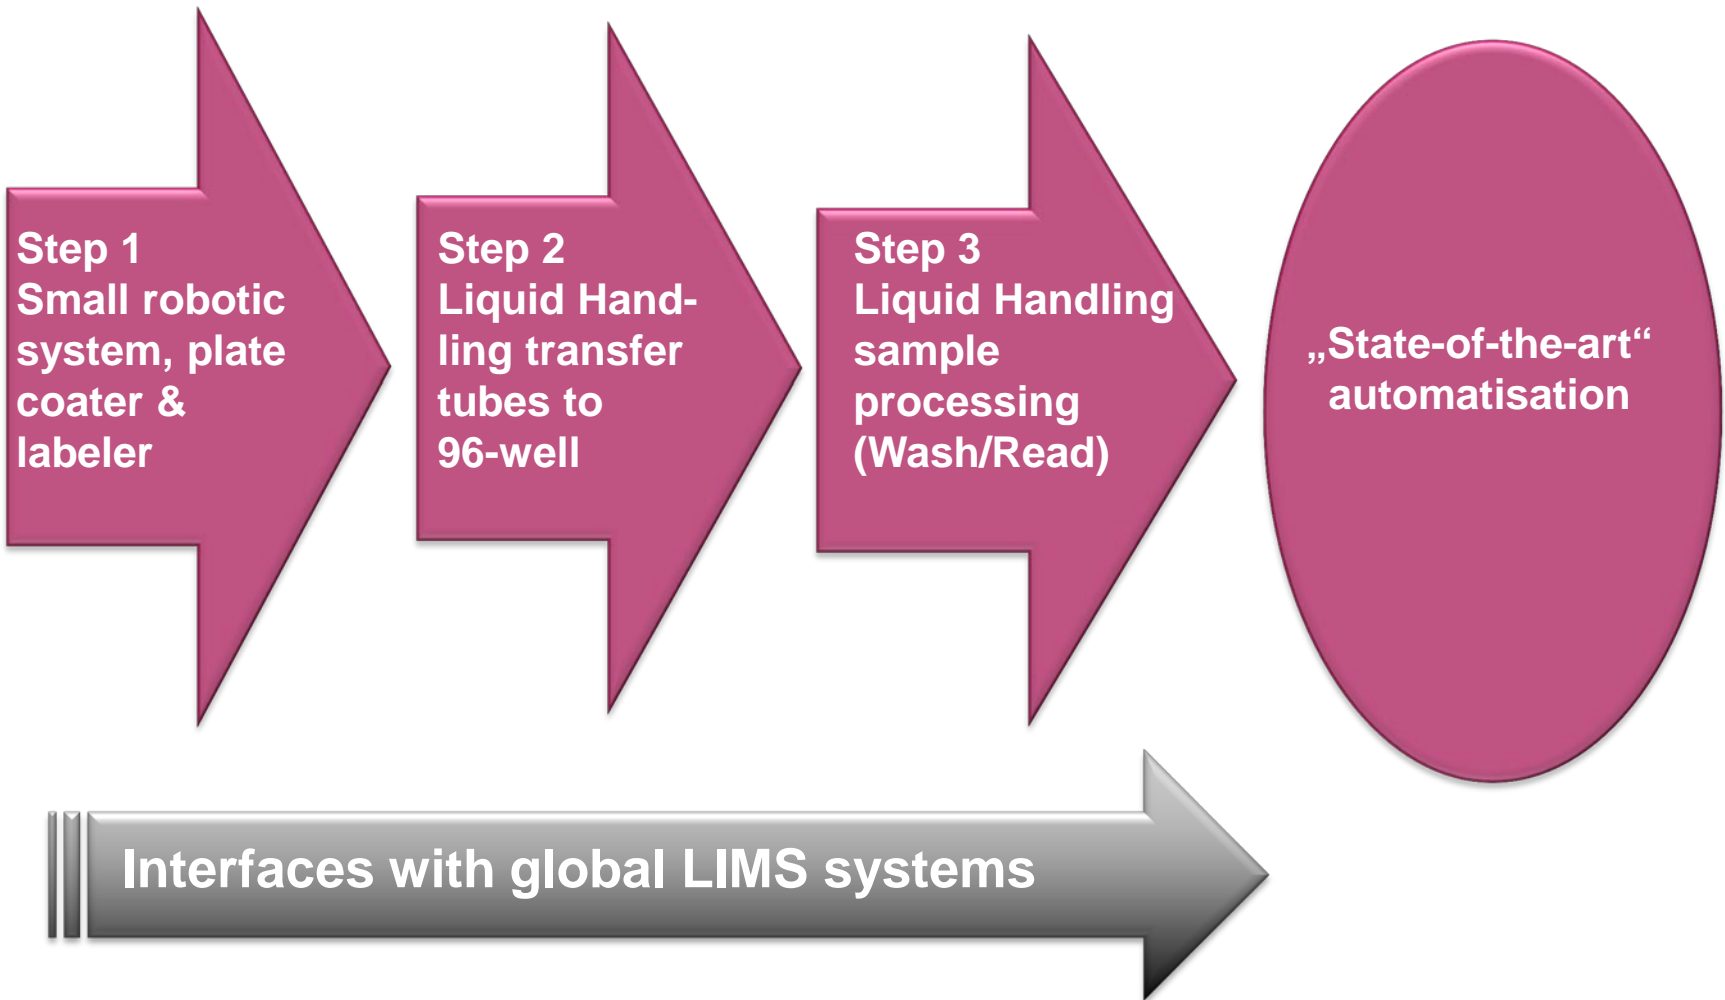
Step 1
Small robotic system, plate coater & labeler

Step 2
Liquid Handling transfer tubes to 96-well

Step 3
Liquid Handling sample processing (Wash/Read)

„State-of-the-art“ automatisation

Interfaces with global LIMS systems